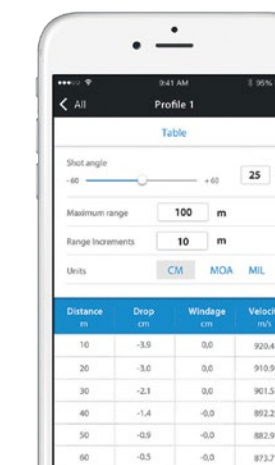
9:41 AM

95%

All

Profile 1

Table

Shot angle

-60

+60

25

Maximum range

100

m

Range Increments

10

m

Units

CM

MOA

MIL

| Distance m | Drop cm | Windage cm | Veloci m/s |
|---|---|---|---|
| 10 | -3.9 | 0,0 | 920,4 |
| 20 | -3.0 | 0,0 | 910,9 |
| 30 | -2.1 | 0,0 | 901,5 |
| 40 | -1.4 | -0,0 | 892,2 |
| 50 | -0.9 | -0,0 | 882,9 |
| 60 | -0.5 | -0,0 | 873,7 |